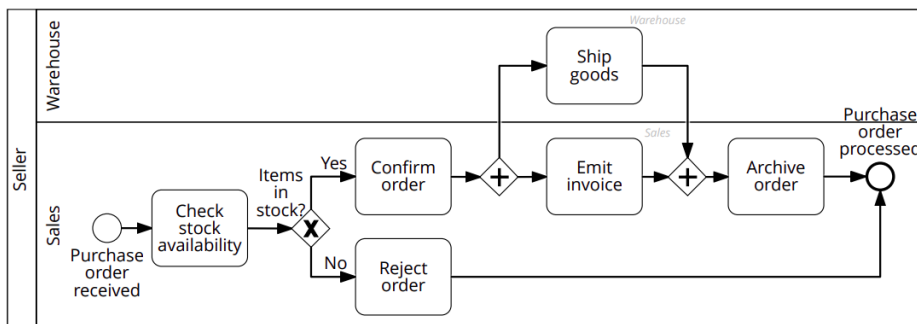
Seller

Warehouse

Warehouse

Ship goods

Sales

Sales

Purchase order processed

Items in stock?

Yes

Confirm order

Emit invoice

Archive order

Purchase order received

Check stock availability

No

Reject order